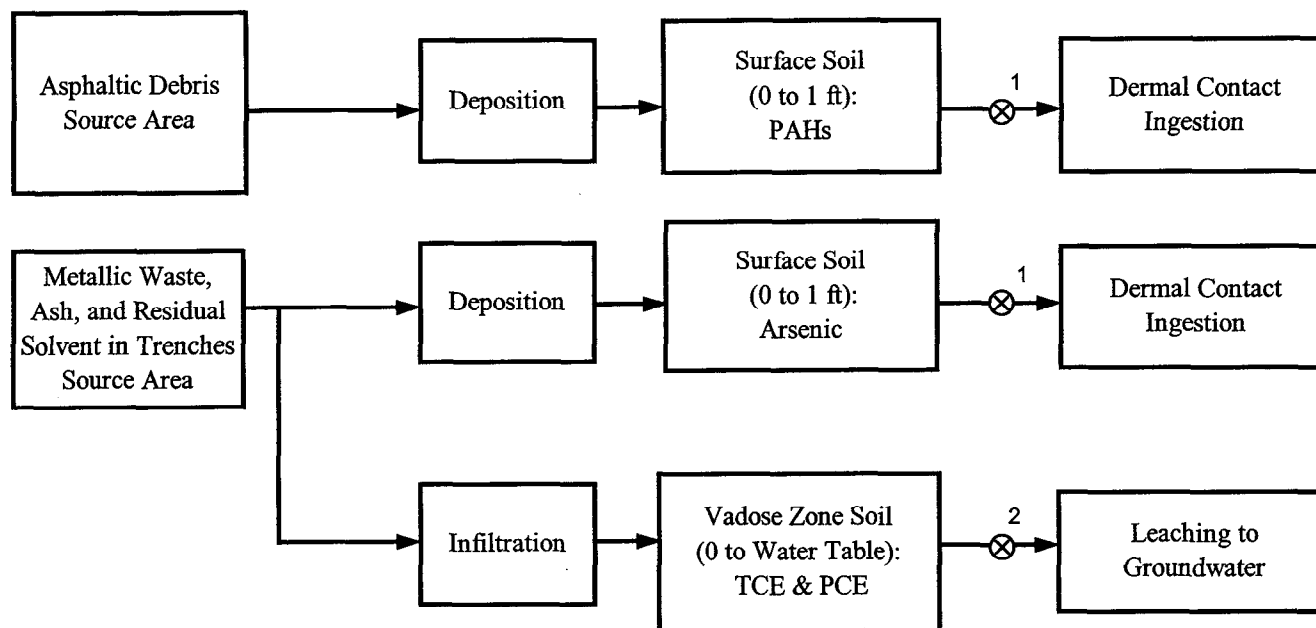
Asphaltic Debris Source Area

Deposition

Surface Soil (0 to 1 ft): PAHs

1

Dermal Contact Ingestion

Metallic Waste, Ash, and Residual Solvent in Trenches Source Area

Deposition

Surface Soil (0 to 1 ft): Arsenic

1

Dermal Contact Ingestion

Infiltration

Vadose Zone Soil (0 to Water Table): TCE & PCE

2

Leaching to Groundwater